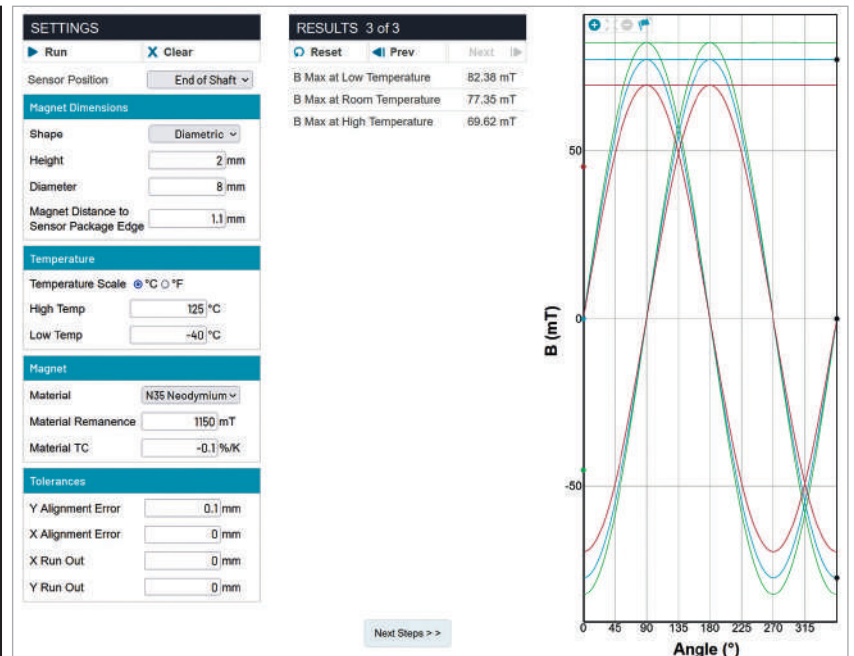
SETTINGS

Run X Clear

Sensor Position End of Shaft

Magnet Dimensions

Shape Diametric

Height 2 mm

Diameter 8 mm

Magnet Distance to Sensor Package Edge 1.1 mm

Temperature

Temperature Scale °C °F

High Temp 125 °C

Low Temp -40 °C

Magnet

Material N35 Neodymium

Material Remanence 1150 mT

Material TC -0.1 %/K

Tolerances

Y Alignment Error 0.1 mm

X Alignment Error 0 mm

X Run Out 0 mm

Y Run Out 0 mm

RESULTS 3 of 3

Reset Prev Next

| B Max at Low Temperature | 82.38 mT |
|---|---|
| B Max at Room Temperature | 77.35 mT |
| B Max at High Temperature | 69.62 mT |

Next Steps > >

50

0

-50

B (mT)

0 45 90 135 180 225 270 315

Angle (°)